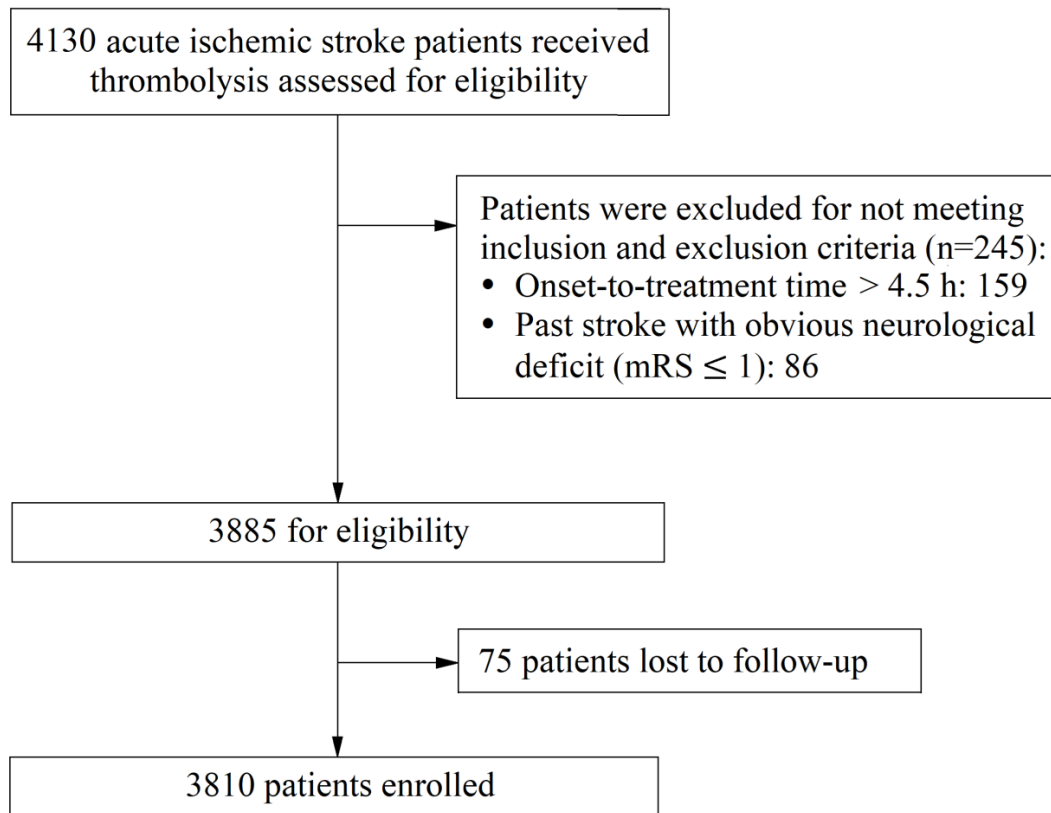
4130 acute ischemic stroke patients received thrombolysis assessed for eligibility

Patients were excluded for not meeting inclusion and exclusion criteria (n=245):
• Onset-to-treatment time $>$ 4.5 h: 159
• Past stroke with obvious neurological deficit (mRS $\leq$ 1): 86

3885 for eligibility

75 patients lost to follow-up

3810 patients enrolled